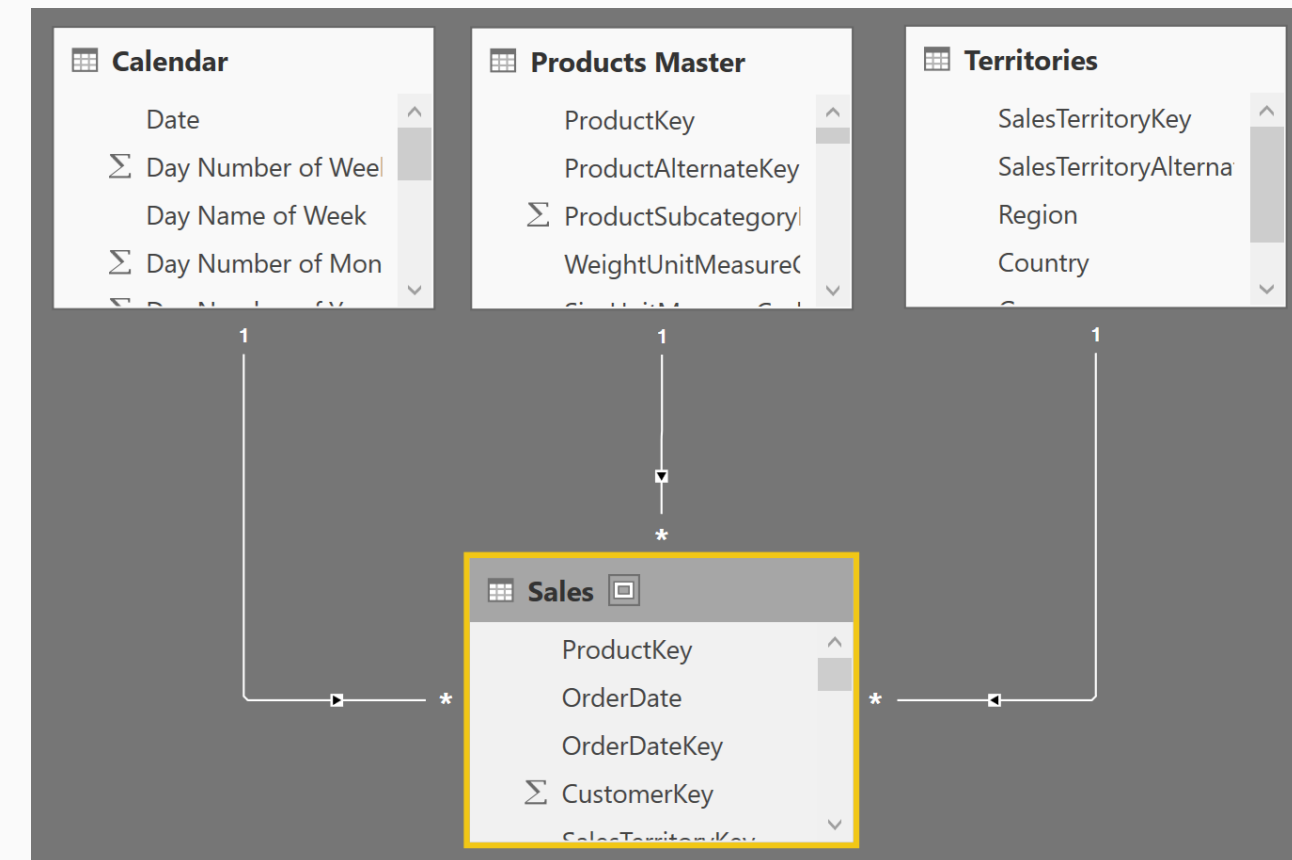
Calendar

Date

$\Sigma$ Day Number of Weel

Day Name of Week

$\Sigma$ Day Number of Mon

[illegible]

Products Master

ProductKey

ProductAlternateKey

$\Sigma$ ProductSubcategory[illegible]

WeightUnitMeasure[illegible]

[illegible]

Territories

SalesTerritoryKey

SalesTerritoryAlterna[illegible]

Region

Country

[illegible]

1

1

1

*

Sales

ProductKey

OrderDate

OrderDateKey

$\Sigma$ CustomerKey

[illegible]

*

*